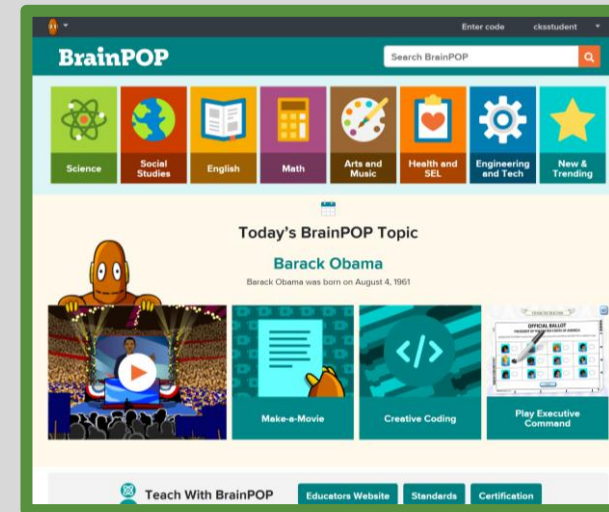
Enter code cksstudent

BrainPOP

Search BrainPOP

Science
Social Studies
English
Math
Arts and Music
Health and SEL
Engineering and Tech
New & Trending

Today's BrainPOP Topic

Barack Obama

Barack Obama was born on August 4, 1961

OFFICIAL BALLOT

Make-a-Movie
Creative Coding
Play Executive Command

Teach With BrainPOP
Educators Website
Standards
Certification